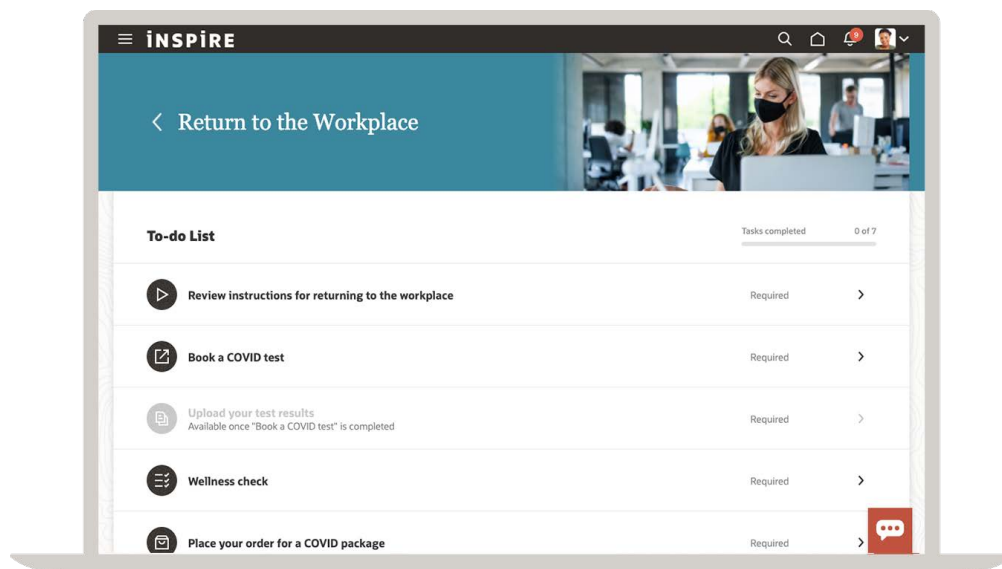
INSPIRE

9

Return to the Workplace

To-do List

Tasks completed 0 of 7

Review instructions for returning to the workplace
Required

Book a COVID test
Required

Upload your test results
Available once "Book a COVID test" is completed
Required

Wellness check
Required

Place your order for a COVID package
Required